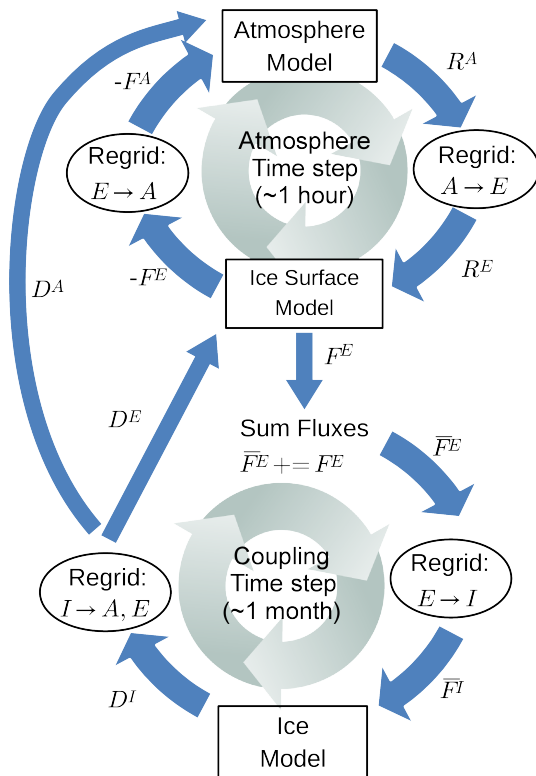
Atmosphere Model

$R^A$

$-F^A$

Atmosphere Time step (~1 hour)

Regrid: $E \rightarrow A$

Regrid: $A \rightarrow E$

$-F^E$

$R^E$

Ice Surface Model

$D^A$

$F^E$

$D^E$

Sum Fluxes

$\overline{F}^E += F^E$

$\overline{F}^E$

Coupling Time step (~1 month)

Regrid: $I \rightarrow A, E$

Regrid: $E \rightarrow I$

$D^I$

$\overline{F}^I$

Ice Model